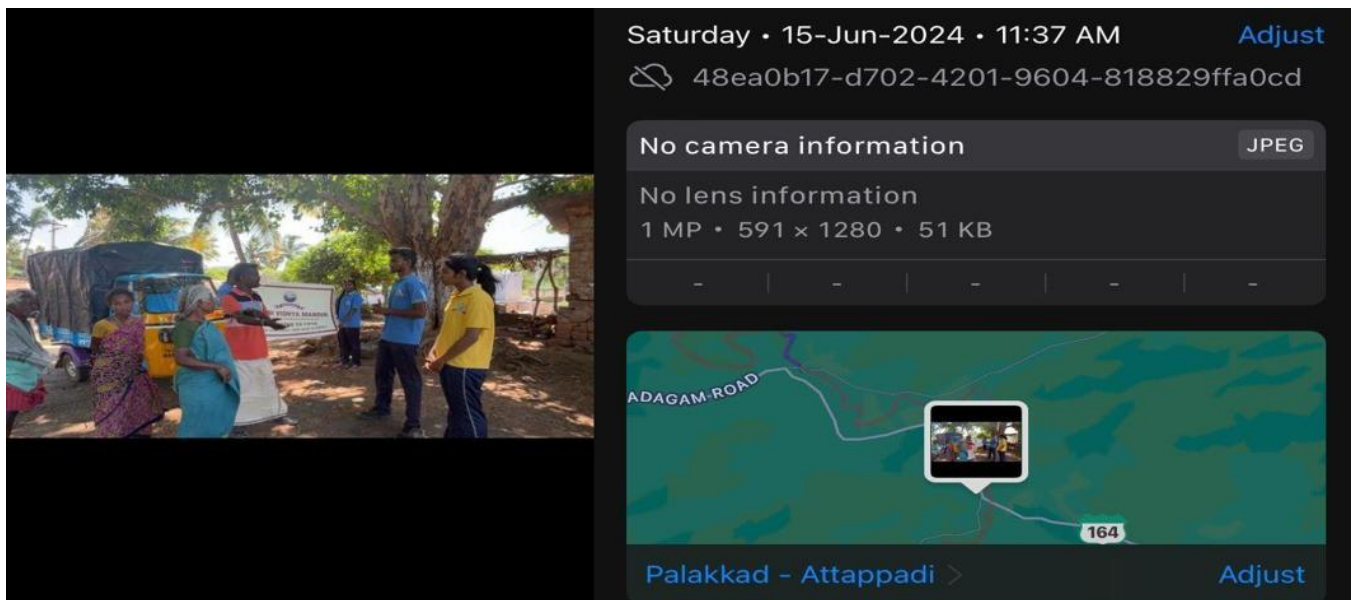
Saturday • 15-Jun-2024 • 11:37 AM Adjust
48ea0b17-d702-4201-9604-818829ffa0cd

No camera information JPEG
No lens information
1 MP • 591 × 1280 • 51 KB
- - - - -

ADAGAM ROAD
164

Palakkad - Attappadi Adjust

VIDYA MANDIR